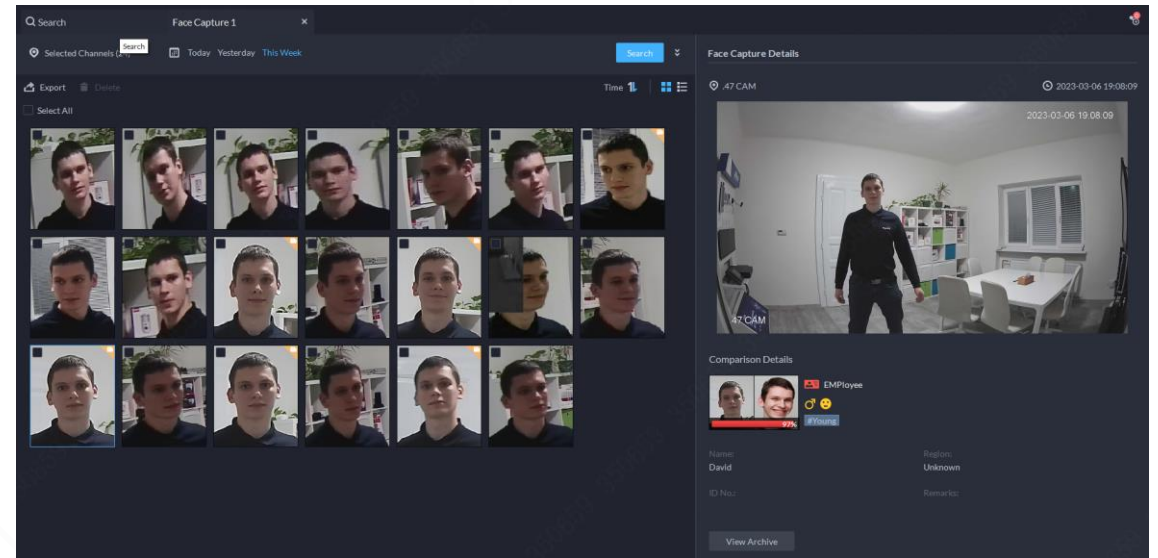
Search

Face Capture 1

×

Selected Channels (2) Search

Today Yesterday This Week

Search

Export Delete

Time

Select All

Face Capture Details

.47 CAM

2023-03-06 19:08:09

2023-03-06 19:08:09

.47 CAM

Comparison Details

EMPloyee

97%

#Young

Name:
David

Region:
Unknown

ID No.:

Remarks:

View Archive